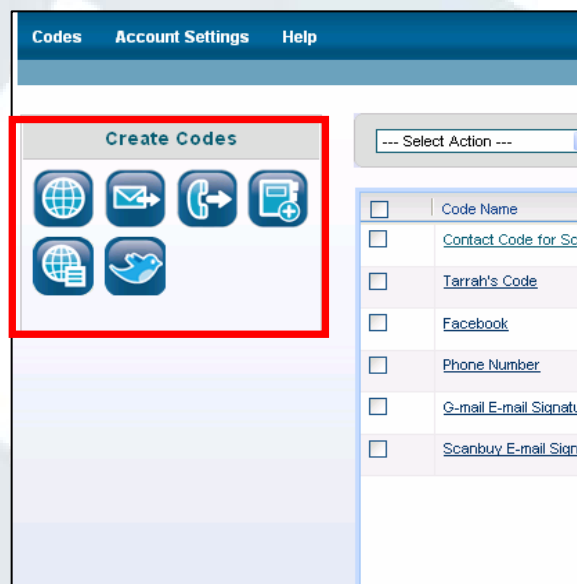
Codes Account Settings Help

Create Codes

--- Select Action ---

| | Code Name |
|---|---|
| | Contact Code for Sc |
| | Tarrah's Code |
| | Facebook |
| | Phone Number |
| | G-mail E-mail Signatu |
| | Scanbuy E-mail Sign |